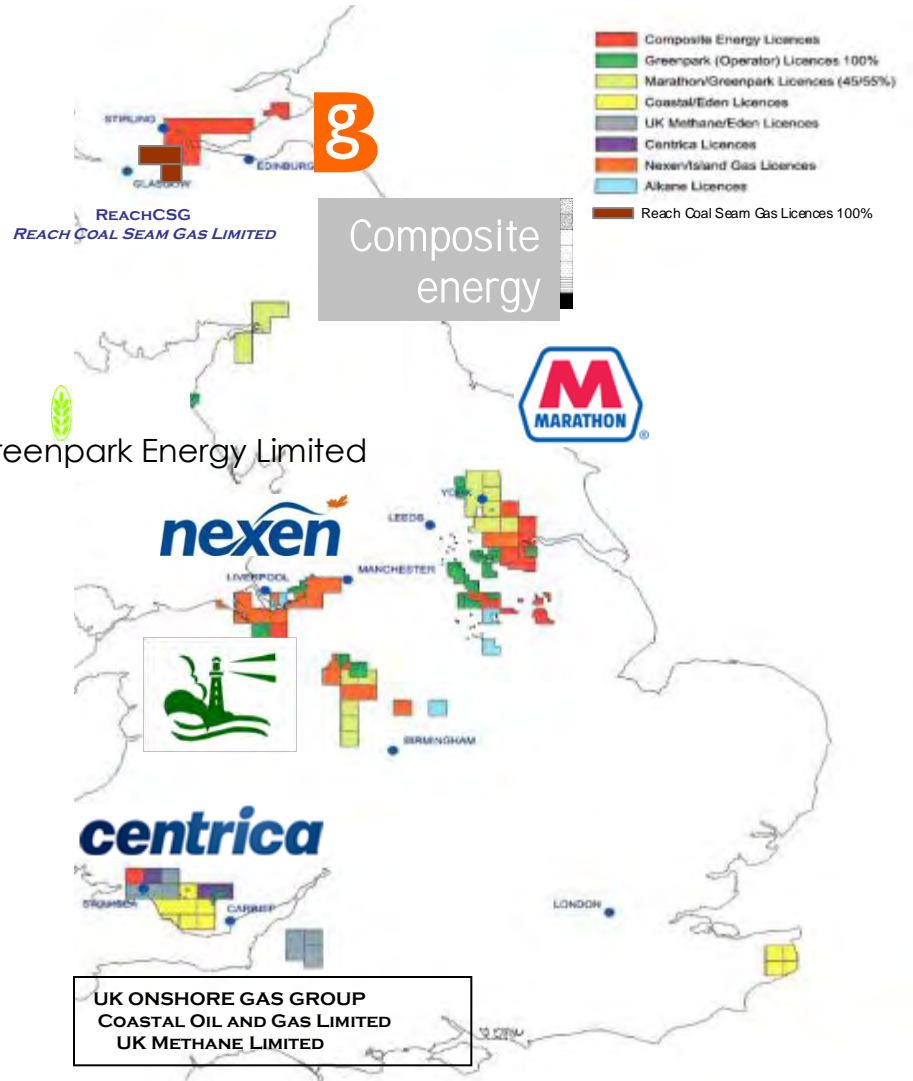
Composite Energy Licences
Greenpark (Operator) Licences 100%
Marathon/Greenpark Licences (45/55%)
Coastal/Eden Licences
UK Methane/Eden Licences
Centrica Licences
Nexen/Island Gas Licences
Alkane Licences
Reach Coal Seam Gas Licences 100%

STIRLING
EDINBURGH
GLASGOW

REACHCSG
REACH COAL SEAM GAS LIMITED

g

Composite energy

MARATHON

reenpark Energy Limited

nexen

YORK
LEEDS
MANCHESTER
LIVERPOOL
BIRMINGHAM

centrica

SWANSEA
CARDIFF
LONDON

UK ONSHORE GAS GROUP
COASTAL OIL AND GAS LIMITED
UK METHANE LIMITED